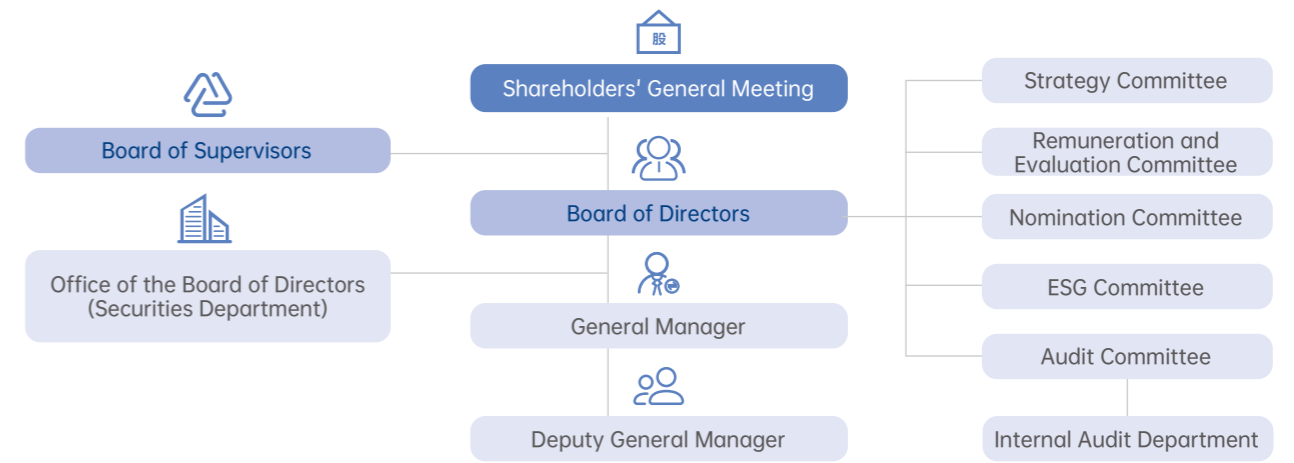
股

Shareholders' General Meeting

Board of Supervisors

Board of Directors

Office of the Board of Directors (Securities Department)

General Manager

Deputy General Manager

Strategy Committee

Remuneration and Evaluation Committee

Nomination Committee

ESG Committee

Audit Committee

Internal Audit Department